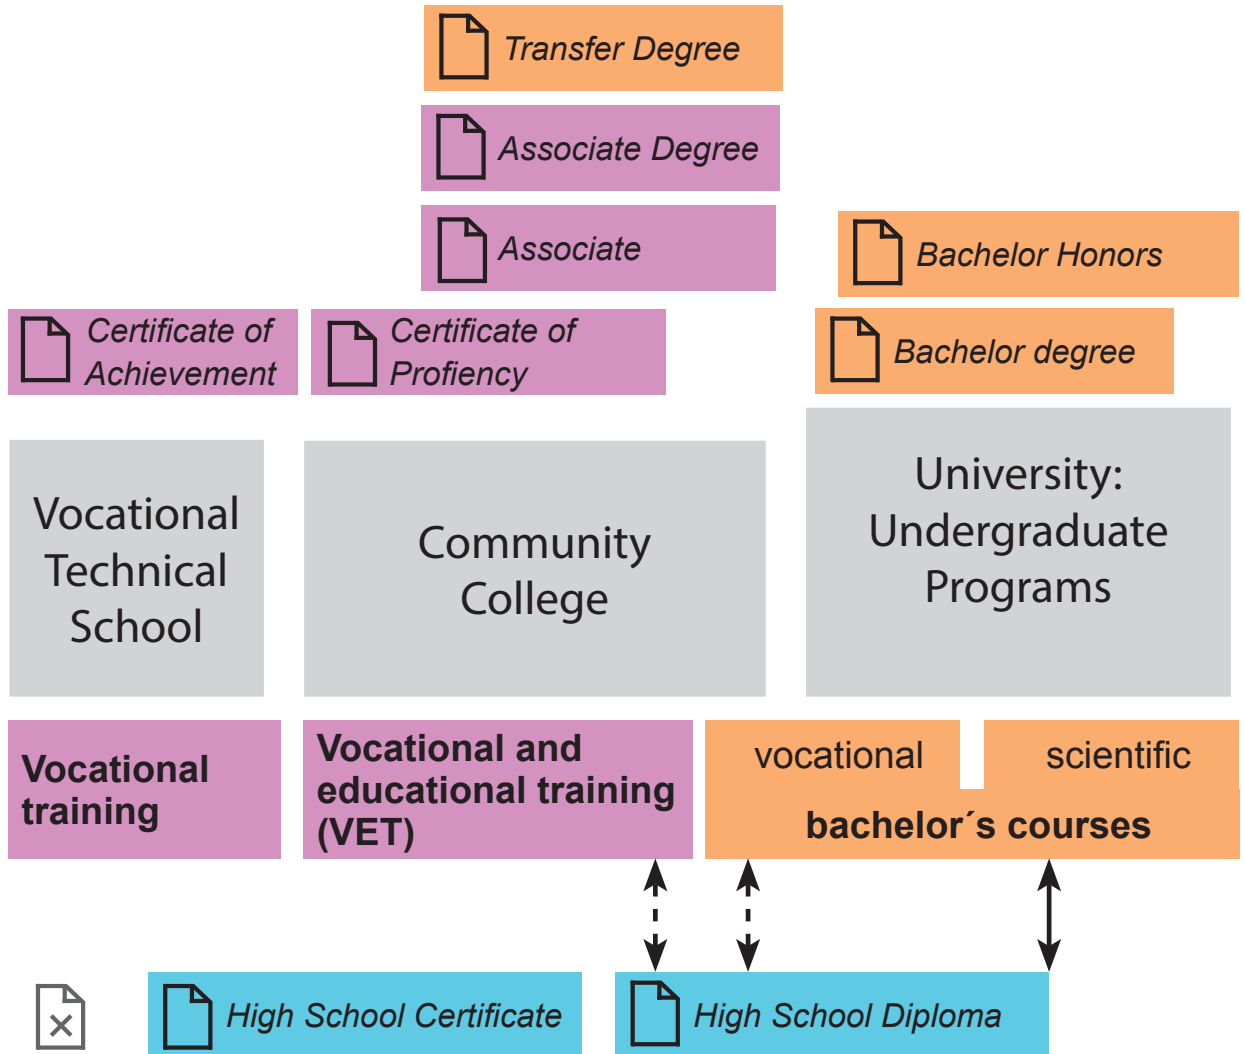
Transfer Degree

Associate Degree

Associate

Bachelor Honors

Certificate of Achievement

Certificate of Profiency

Bachelor degree

Vocational Technical School

Community College

University: Undergraduate Programs

Vocational training

Vocational and educational training (VET)

vocational

scientific

bachelor´s courses

High School Certificate

High School Diploma